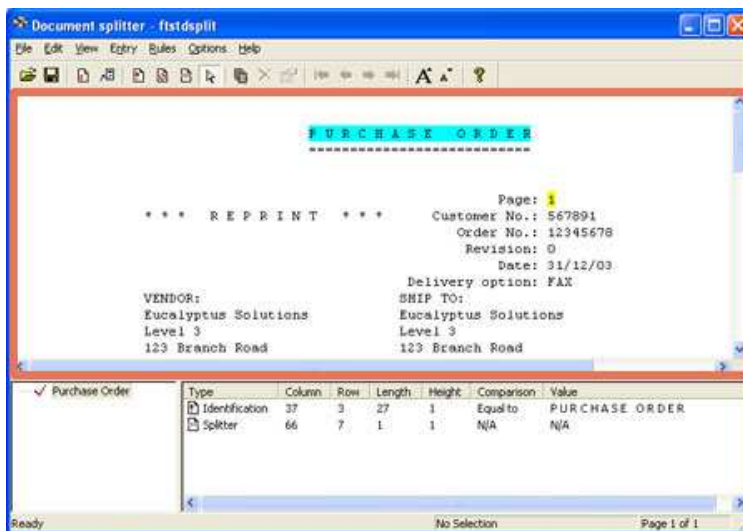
Document splitter - ftstdsplit

File Edit View Entry Rules Options Help

PURCHASE ORDER
-------------------------

Page: 1
*** REPRINT *** Customer No.: 567891
Order No.: 12345678
Revision: 0
Date: 31/12/03
Delivery option: FAX

VENDOR: SHIP TO:
Eucalyptus Solutions Eucalyptus Solutions
Level 3 Level 3
123 Branch Road 123 Branch Road

✓ Purchase Order

| Type | Column | Row | Length | Height | Comparison | Value |
|---|---|---|---|---|---|---|
| Identification | 37 | 3 | 27 | 1 | Equal to | PURCHASE ORDER |
| Splitter | 66 | 7 | 1 | 1 | N/A | N/A |

Ready | No Selection | Page 1 of 1